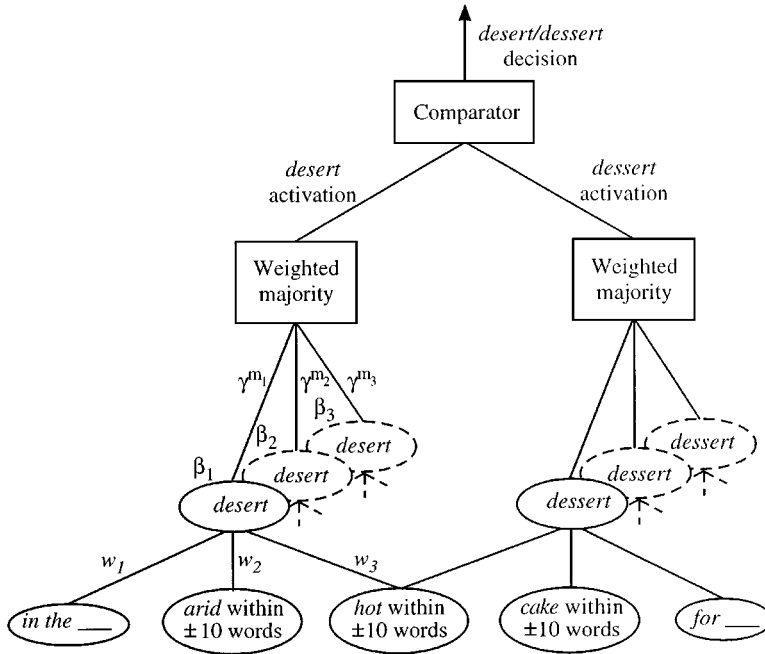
desert/dessert decision

Comparator

desert activation

dessert activation

Weighted majority

Weighted majority

$\gamma^{m_1}$ $\gamma^{m_2}$ $\gamma^{m_3}$

$\beta_3$

$\beta_2$

$\beta_1$

desert

desert

desert

dessert

dessert

dessert

$w_1$ $w_2$ $w_3$

in the ___

arid within ±10 words

hot within ±10 words

cake within ±10 words

for ___